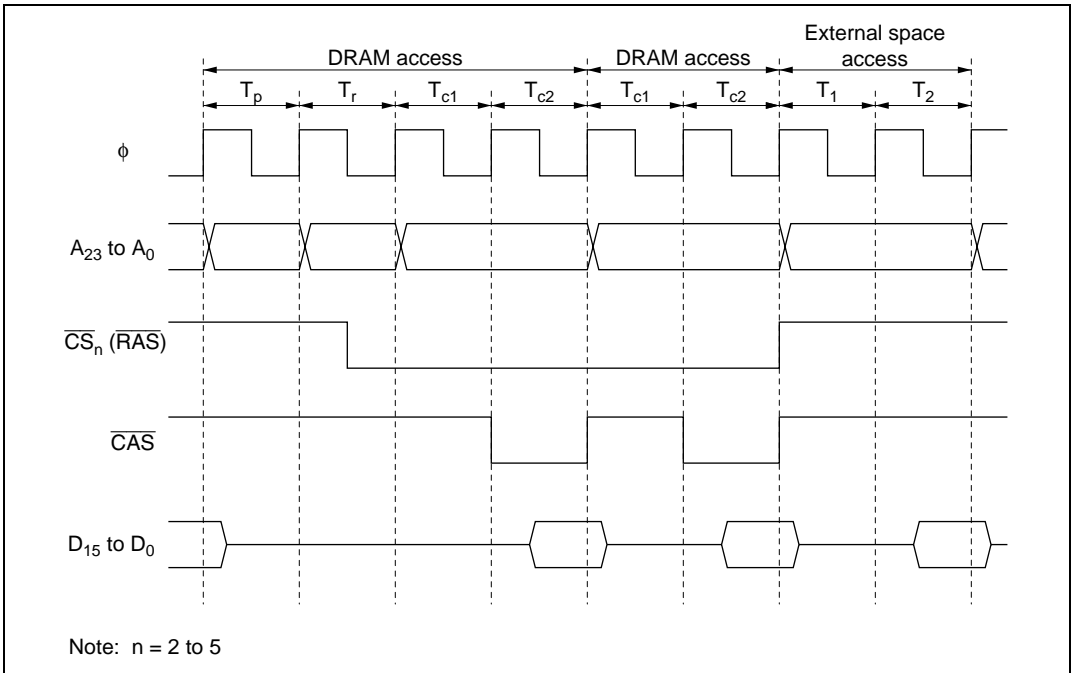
DRAM access

DRAM access

External space access

$T_p$

$T_r$

$T_{c1}$

$T_{c2}$

$T_{c1}$

$T_{c2}$

$T_1$

$T_2$

$\phi$

$A_{23}$ to $A_0$

$\overline{CS}_n$ ($\overline{RAS}$)

$\overline{CAS}$

$D_{15}$ to $D_0$

Note: n = 2 to 5